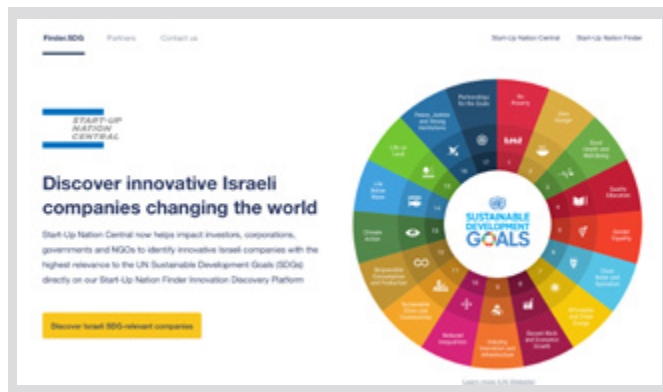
Finder.SDG Partners Contact us

Start-Up Nation Central Start-Up Nation Finder

START-UP NATION CENTRAL

Discover innovative Israeli companies changing the world

Start-Up Nation Central now helps impact investors, corporations, governments and NGOs to identify innovative Israeli companies with the highest relevance to the UN Sustainable Development Goals (SDGs) directly on our Start-Up Nation Finder Innovation Discovery Platform

Discover Israeli SDG-relevant companies

No Poverty
Zero Hunger
Good Health and Well-Being
Quality Education
Gender Equality
Clean Water and Sanitation
Affordable and Clean Energy
Decent Work and Economic Growth
Industry, Innovation and Infrastructure
Reduced Inequalities
Sustainable Cities and Communities
Responsible Consumption and Production
Climate Action
Life Below Water
Life on Land
Peace, Justice and Strong Institutions
Partnerships for the Goals

SUSTAINABLE DEVELOPMENT GOALS

Learn more: UN Website